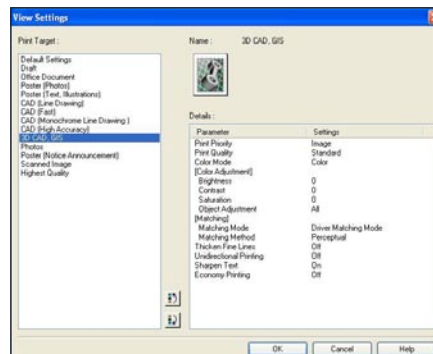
View Settings

Print Target :

Default Settings
Draft
Office Document
Poster (Photos)
Poster (Text, Illustrations)
CAD (Line Drawing)
CAD (Fast)
CAD (Monochrome Line Drawing )
CAD (High Accuracy)
3D CAD, GIS
Photos
Poster (Notice Announcement)
Scanned Image
Highest Quality

Name : 3D CAD, GIS

Details :

| Parameter | Settings |
|---|---|
| Print Priority | Image |
| Print Quality | Standard |
| Color Mode | Color |
| [Color Adjustment] | |
| Brightness | 0 |
| Contrast | 0 |
| Saturation | 0 |
| Object Adjustment | All |
| [Matching] | |
| Matching Mode | Driver Matching Mode |
| Matching Method | Perceptual |
| Thicken Fine Lines | Off |
| Unidirectional Printing | Off |
| Sharpen Text | On |
| Economy Printing | Off |

OK Cancel Help